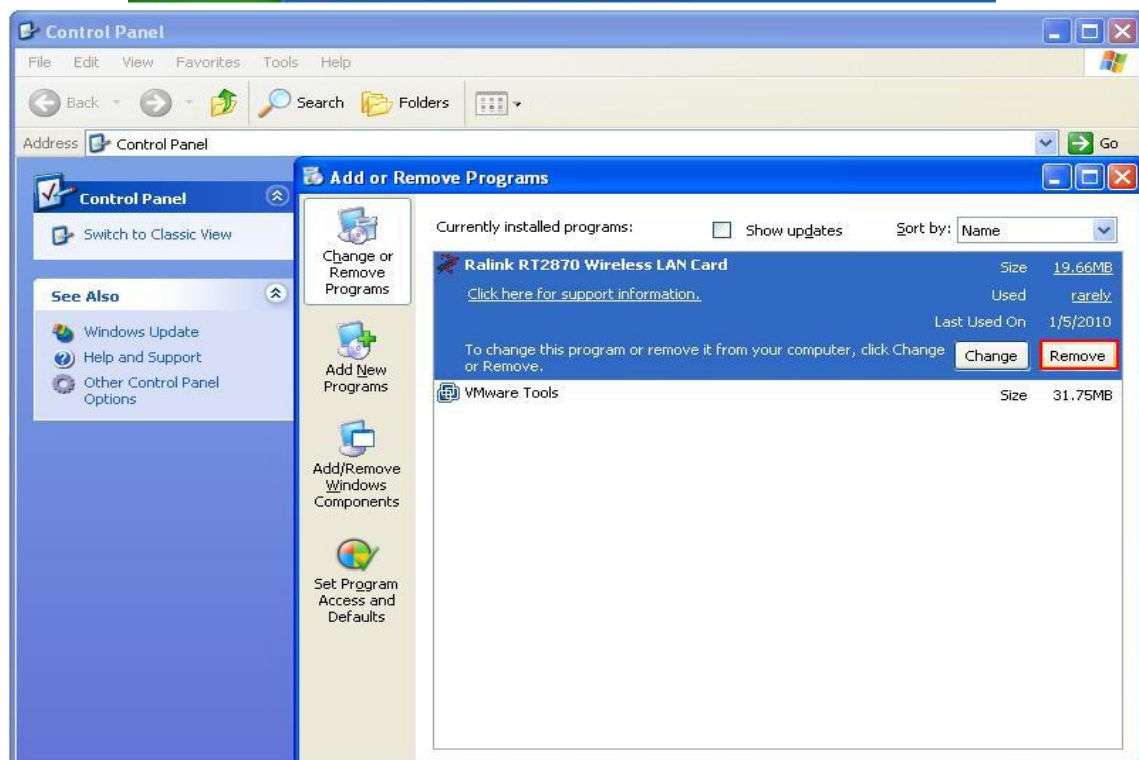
Control Panel

File Edit View Favorites Tools Help

Back Search Folders

Address Control Panel

Go

Control Panel

Switch to Classic View

See Also

Windows Update

Help and Support

Other Control Panel Options

Add or Remove Programs

Change or Remove Programs

Add New Programs

Add/Remove Windows Components

Set Program Access and Defaults

Currently installed programs: Show updates Sort by: Name

Ralink RT2870 Wireless LAN Card Size 19.66MB

Click here for support information. Used rarely

Last Used On 1/5/2010

To change this program or remove it from your computer, click Change or Remove. Change Remove

VMware Tools Size 31.75MB